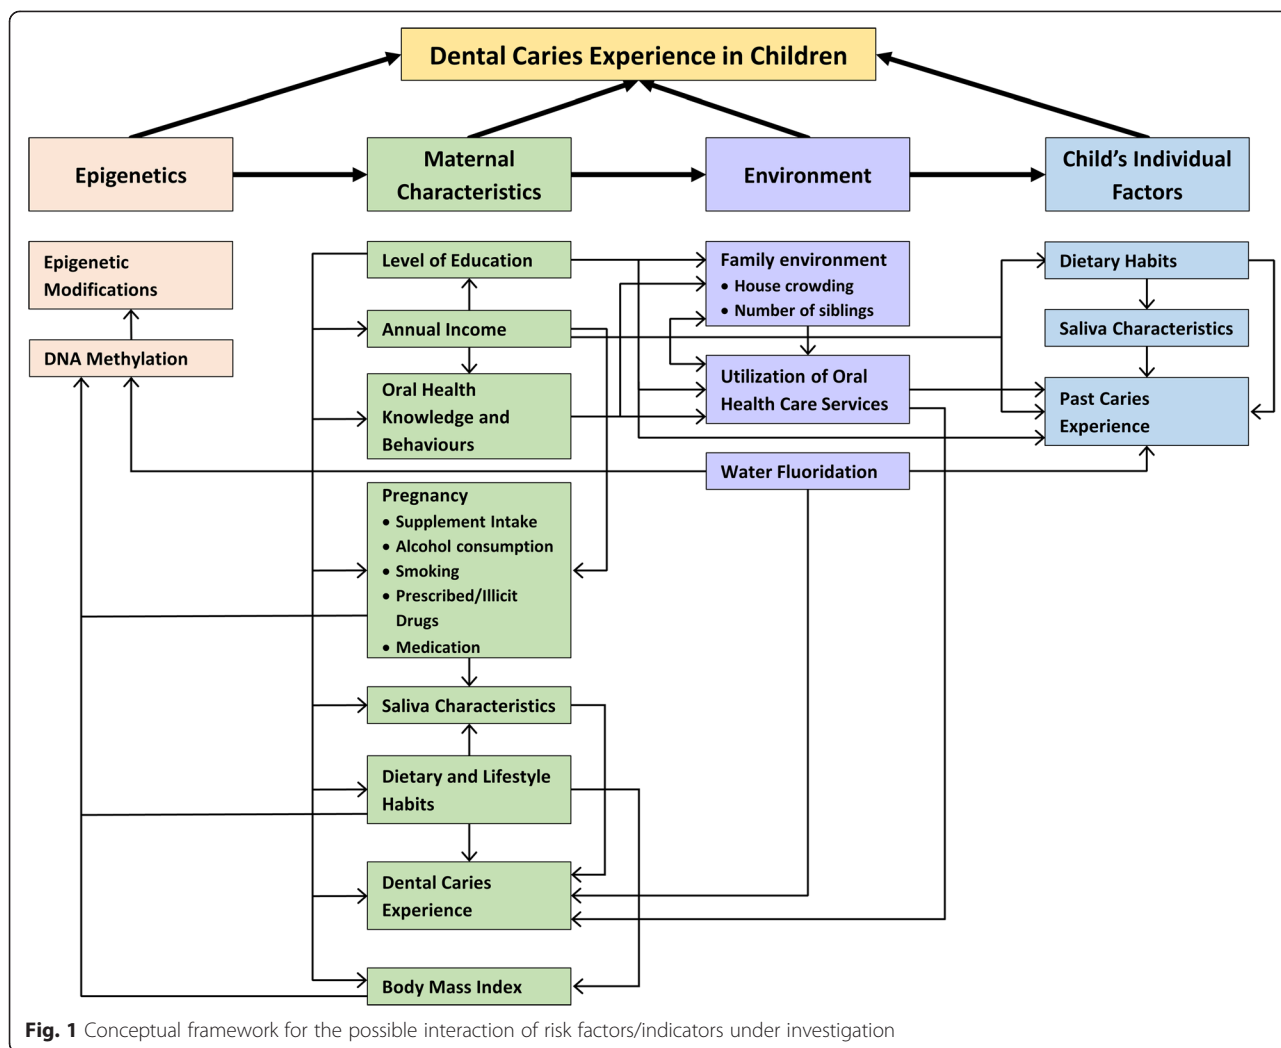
Dental Caries Experience in Children

Epigenetics

Maternal Characteristics

Environment

Child's Individual Factors

Epigenetic Modifications

DNA Methylation

Level of Education

Annual Income

Oral Health Knowledge and Behaviours

Pregnancy
• Supplement Intake
• Alcohol consumption
• Smoking
• Prescribed/Illicit Drugs
• Medication

Saliva Characteristics

Dietary and Lifestyle Habits

Dental Caries Experience

Body Mass Index

Family environment
• House crowding
• Number of siblings

Utilization of Oral Health Care Services

Water Fluoridation

Dietary Habits

Saliva Characteristics

Past Caries Experience

Fig. 1 Conceptual framework for the possible interaction of risk factors/indicators under investigation